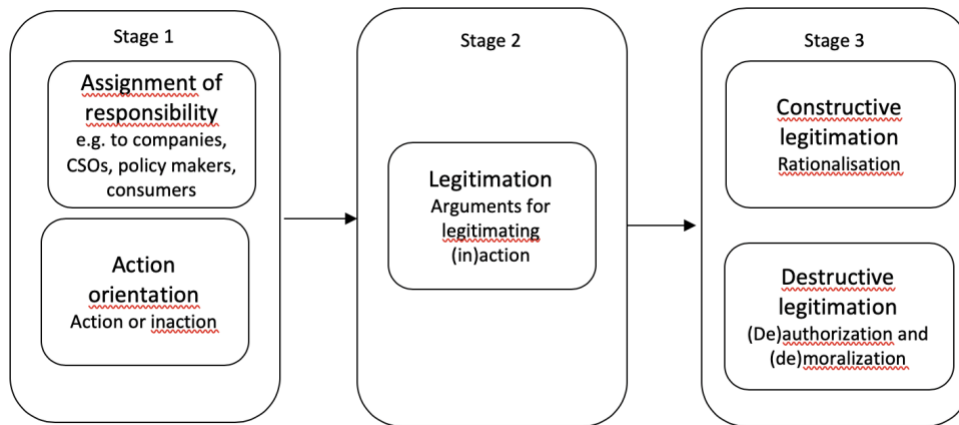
Stage 1

Assignment of responsibility
e.g. to companies, CSOs, policy makers, consumers

Action orientation
Action or inaction

Stage 2

Legitimation
Arguments for legitimating (in)action

Stage 3

Constructive legitimation
Rationalisation

Destructive legitimation
(De)authorization and (de)moralization